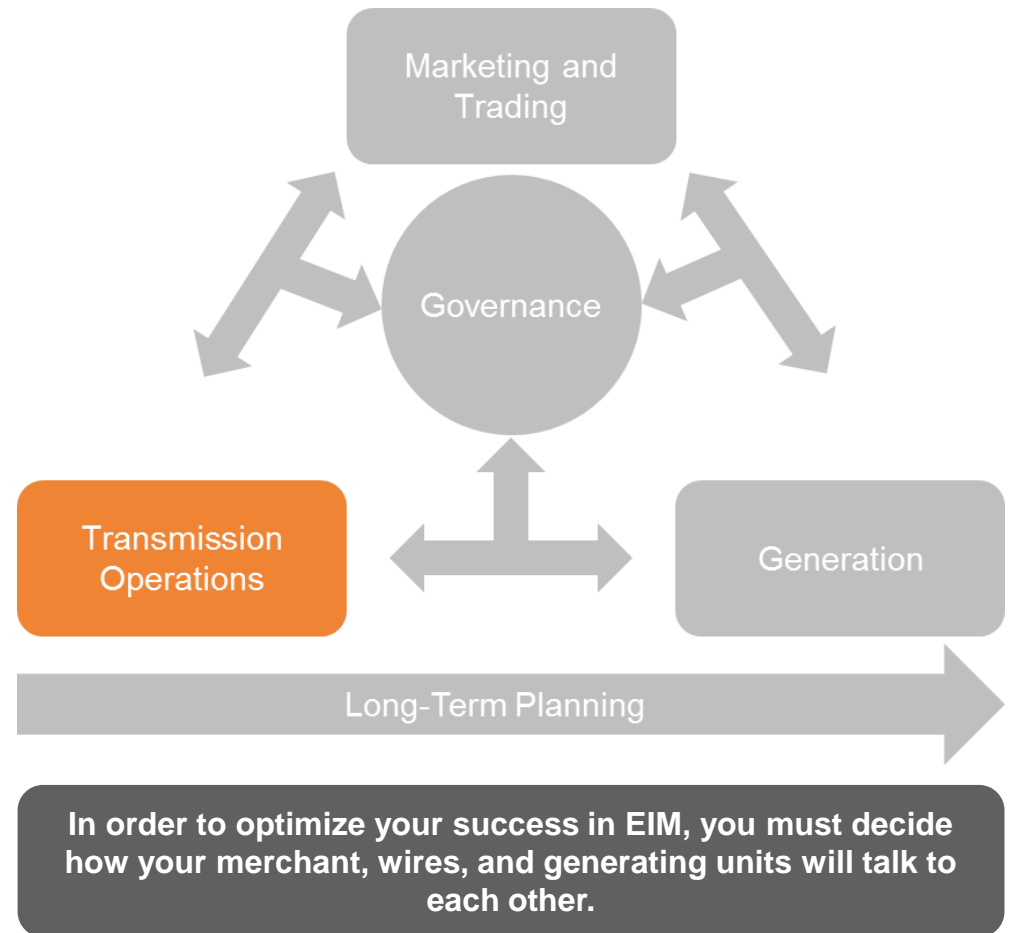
Marketing and Trading

Governance

Transmission Operations

Generation

Long-Term Planning

In order to optimize your success in EIM, you must decide how your merchant, wires, and generating units will talk to each other.